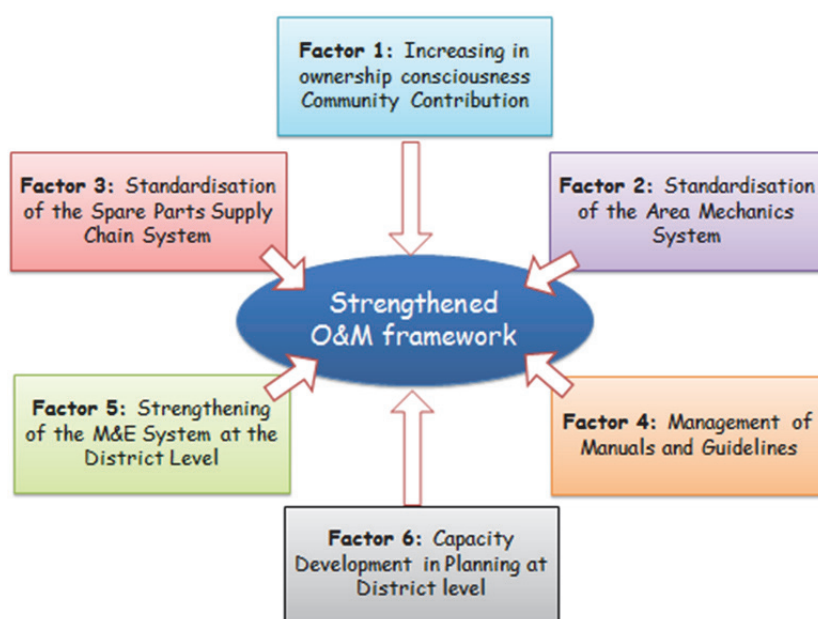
Factor 1: Increasing in ownership consciousness Community Contribution

Factor 3: Standardisation of the Spare Parts Supply Chain System

Factor 2: Standardisation of the Area Mechanics System

Strengthened O&M framework

Factor 5: Strengthening of the M&E System at the District Level

Factor 4: Management of Manuals and Guidelines

Factor 6: Capacity Development in Planning at District level